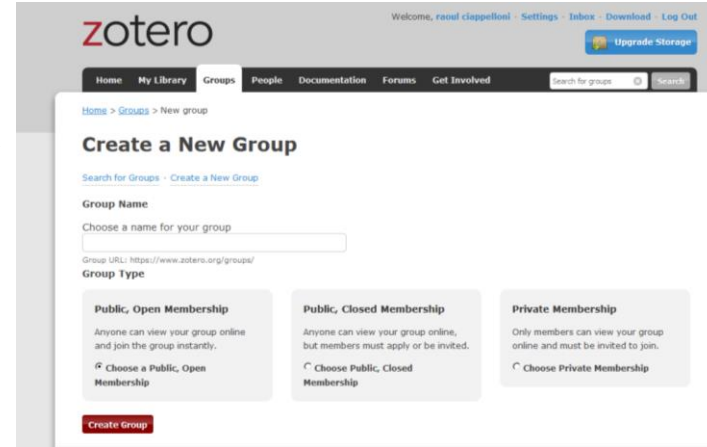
zotero

Welcome, raoul ciappelloni · Settings · Inbox · Download · Log Out

Upgrade Storage

Home My Library Groups People Documentation Forums Get Involved

Search for groups

Search

Home > Groups > New group

Create a New Group

Search for Groups · Create a New Group

Group Name

Choose a name for your group

Group URL: https://www.zotero.org/groups/

Group Type

Public, Open Membership

Anyone can view your group online and join the group instantly.

Choose a Public, Open Membership

Public, Closed Membership

Anyone can view your group online, but members must apply or be invited.

Choose Public, Closed Membership

Private Membership

Only members can view your group online and must be invited to join.

Choose Private Membership

Create Group